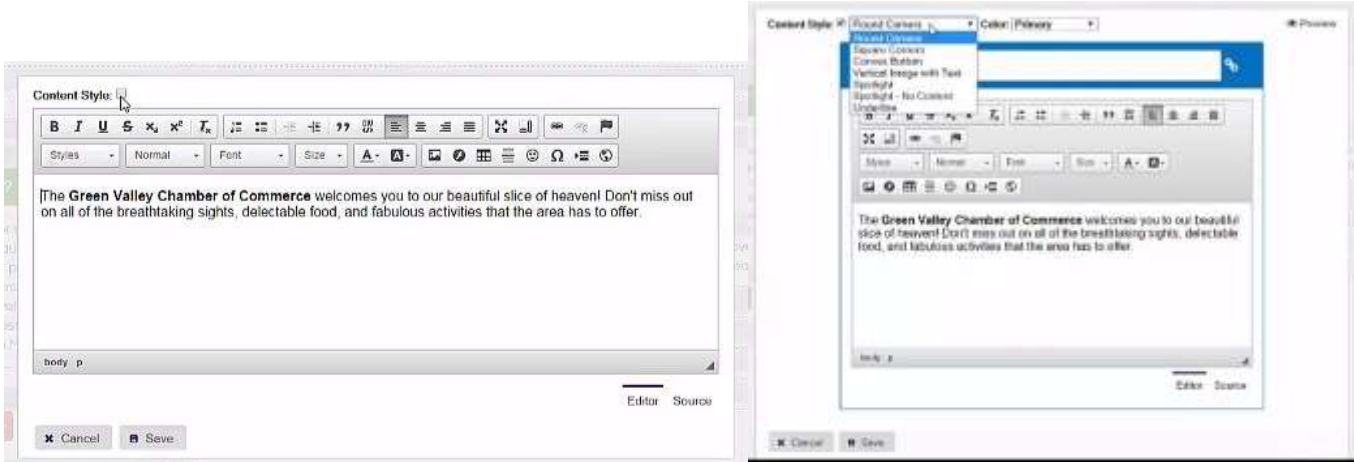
Content Style:

B I U S $x_2$ $x^2$ $T_x$

Styles Normal Font Size A· ▣·

The **Green Valley Chamber of Commerce** welcomes you to our beautiful slice of heaven! Don't miss out on all of the breathtaking sights, delectable food, and fabulous activities that the area has to offer.

body p

Editor Source

✖ Cancel 🖫 Save

Content Style: ☑ Round Corners ▾ Color: Primary ▾ 👁 Preview

Round Corners
Square Corners
Convex Button
Vertical Image with Text
Spotlight
Spotlight - No Content
Underline

Styles Normal Font Size A· ▣·

The **Green Valley Chamber of Commerce** welcomes you to our beautiful slice of heaven! Don't miss out on all of the breathtaking sights, delectable food, and fabulous activities that the area has to offer.

body p

Editor Source

✖ Cancel 🖫 Save